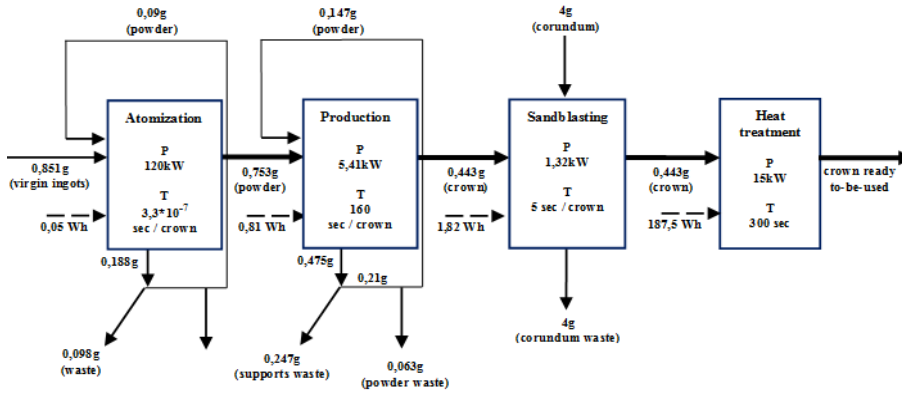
0,09g
(powder)

0,147g
(powder)

4g
(corundum)

Atomization

P
120kW

T
$3,3*10^{-7}$
sec / crown

0,851g
(virgin ingots)

0,05 Wh

0,188g

0,098g
(waste)

Production

P
5,41kW

T
160
sec / crown

0,753g
(powder)

0,81 Wh

0,475g

0,21g

0,247g
(supports waste)

0,063g
(powder waste)

Sandblasting

P
1,32kW

T
5 sec / crown

0,443g
(crown)

1,82 Wh

4g
(corundum waste)

Heat treatment

P
15kW

T
300 sec

0,443g
(crown)

187,5 Wh

crown ready to-be-used